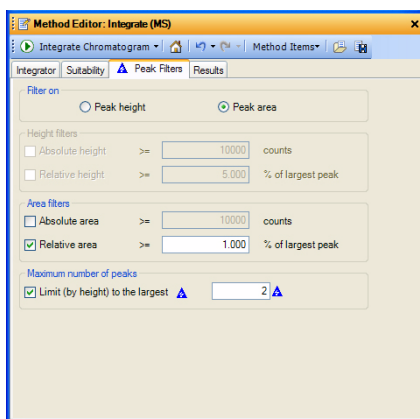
Method Editor: Integrate (MS)

Integrate Chromatogram ▾ | Method Items▾

Integrator | Suitability | Peak Filters | Results

Filter on
Peak height
Peak area

Height filters
Absolute height >= 10000 counts
Relative height >= 5.000 % of largest peak

Area filters
Absolute area >= 10000 counts
Relative area >= 1.000 % of largest peak

Maximum number of peaks
Limit (by height) to the largest 2